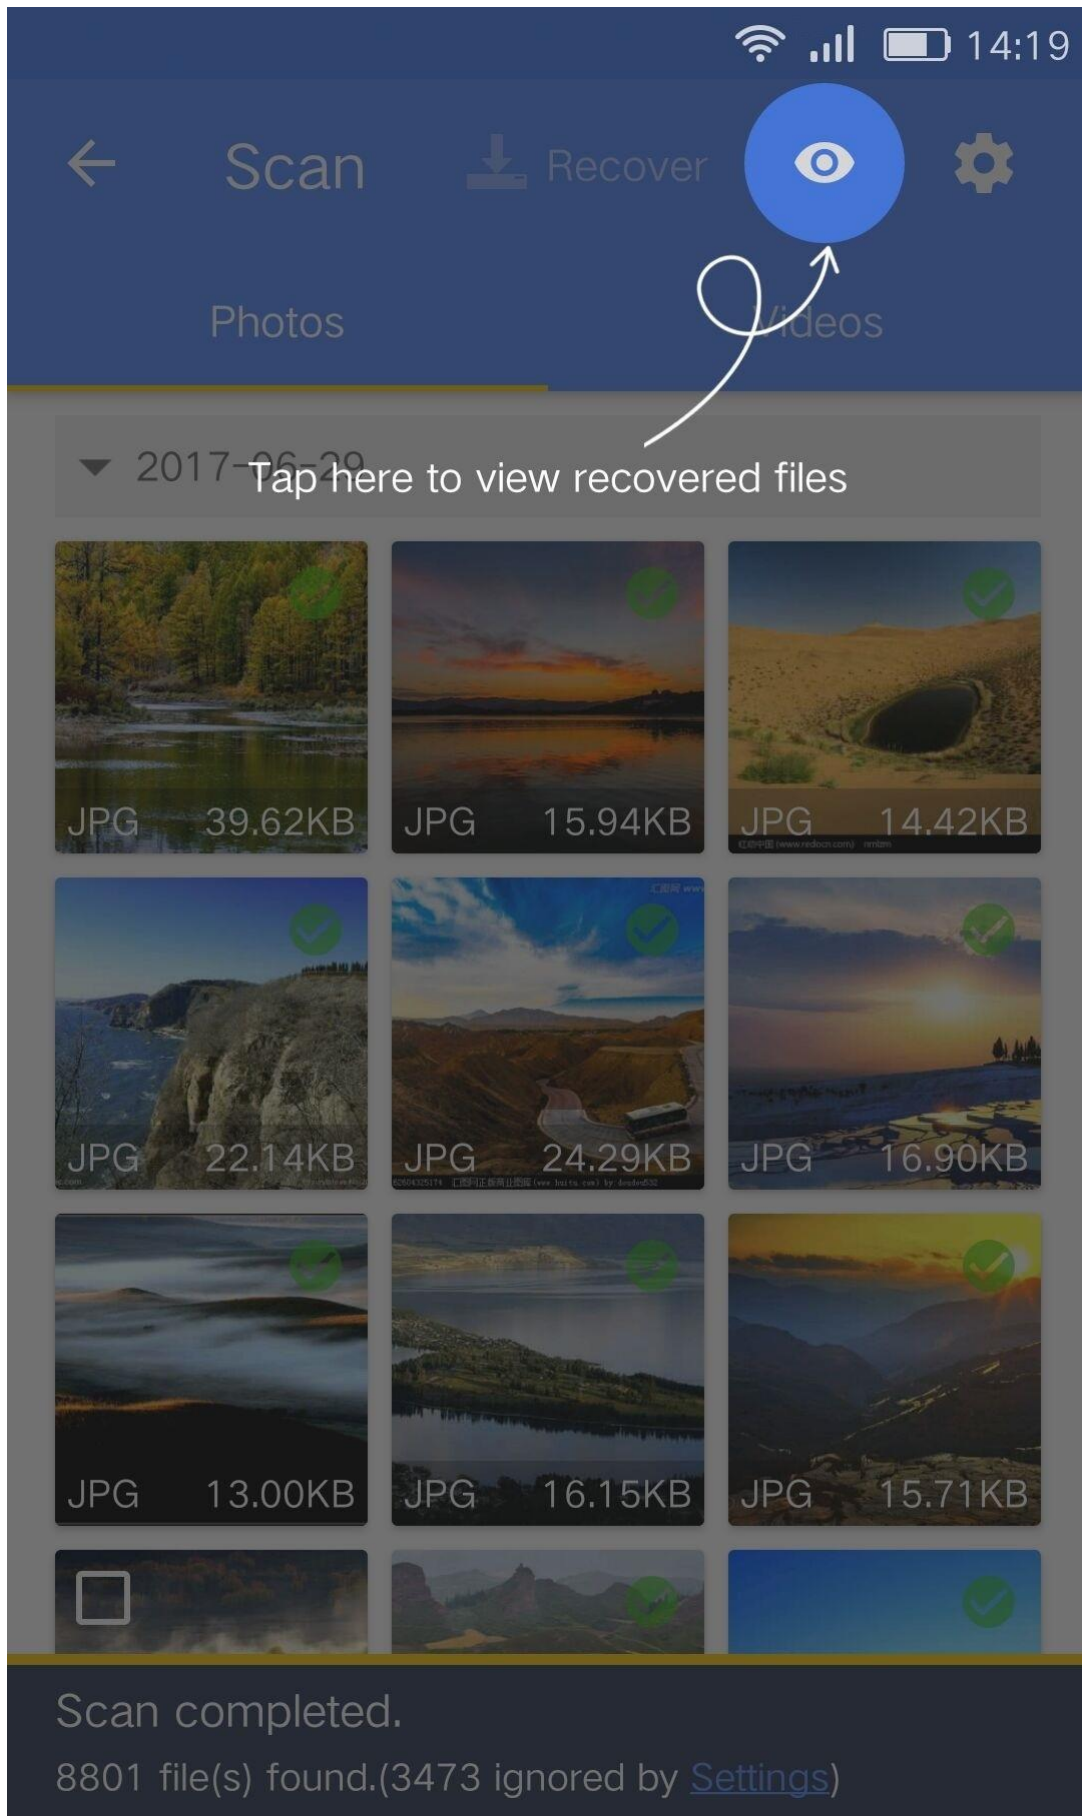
14:19

Scan

Recover

Photos

Videos

2017-06-29

Tap here to view recovered files

JPG 39.62KB

JPG 15.94KB

JPG 14.42KB

JPG 22.14KB

JPG 24.29KB

JPG 16.90KB

JPG 13.00KB

JPG 16.15KB

JPG 15.71KB

Scan completed.

8801 file(s) found.(3473 ignored by Settings)